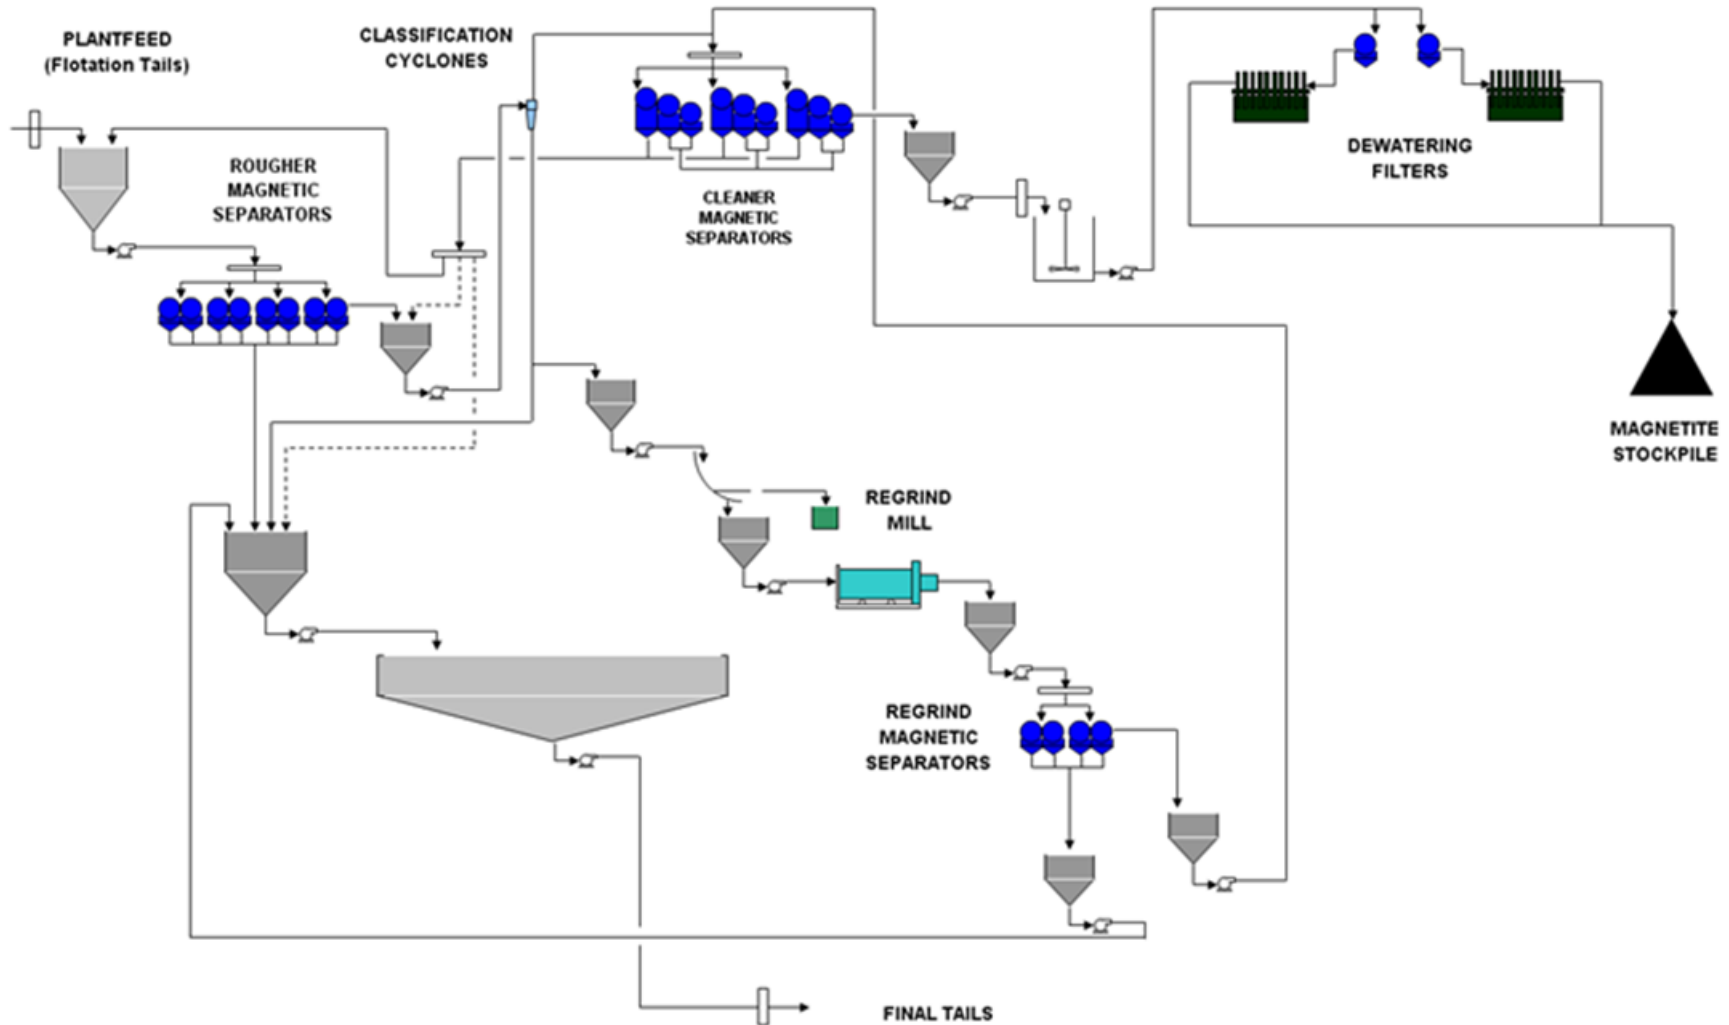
PLANTFEED
(Flotation Tails)

CLASSIFICATION
CYCLONES

ROUGHER
MAGNETIC
SEPARATORS

CLEANER
MAGNETIC
SEPARATORS

DEWATERING
FILTERS

MAGNETITE
STOCKPILE

REGRIND
MILL

REGRIND
MAGNETIC
SEPARATORS

FINAL TAILS